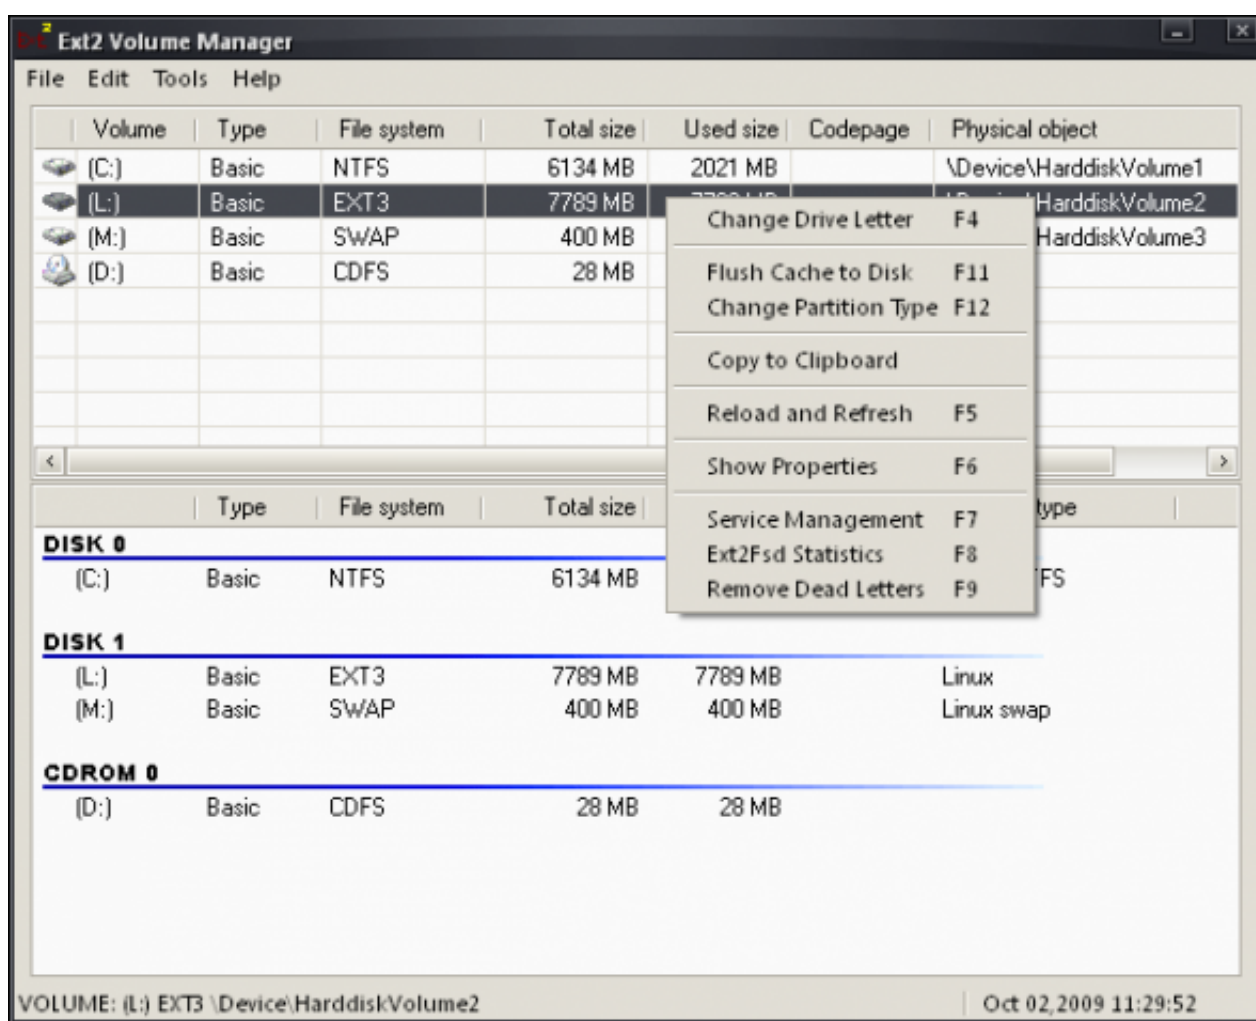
Ext2 Volume Manager

File Edit Tools Help

| Volume | Type | File system | Total size | Used size | Codepage | Physical object |
|---|---|---|---|---|---|---|
| (C:) | Basic | NTFS | 6134 MB | 2021 MB | | \Device\HarddiskVolume1 |
| (L:) | Basic | EXT3 | 7789 MB | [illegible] | | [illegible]HarddiskVolume2 |
| (M:) | Basic | SWAP | 400 MB | | | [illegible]HarddiskVolume3 |
| (D:) | Basic | CDFS | 28 MB | | | |

Change Drive Letter F4
Flush Cache to Disk F11
Change Partition Type F12
Copy to Clipboard
Reload and Refresh F5
Show Properties F6
Service Management F7
Ext2Fsd Statistics F8
Remove Dead Letters F9

| | Type | File system | Total size | | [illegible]ype |
|---|---|---|---|---|---|
| DISK 0 | | | | | |
| (C:) | Basic | NTFS | 6134 MB | | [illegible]FS |
| DISK 1 | | | | | |
| (L:) | Basic | EXT3 | 7789 MB | 7789 MB | Linux |
| (M:) | Basic | SWAP | 400 MB | 400 MB | Linux swap |
| CDROM 0 | | | | | |
| (D:) | Basic | CDFS | 28 MB | 28 MB | |

VOLUME: (L:) EXT3 \Device\HarddiskVolume2 Oct 02,2009 11:29:52